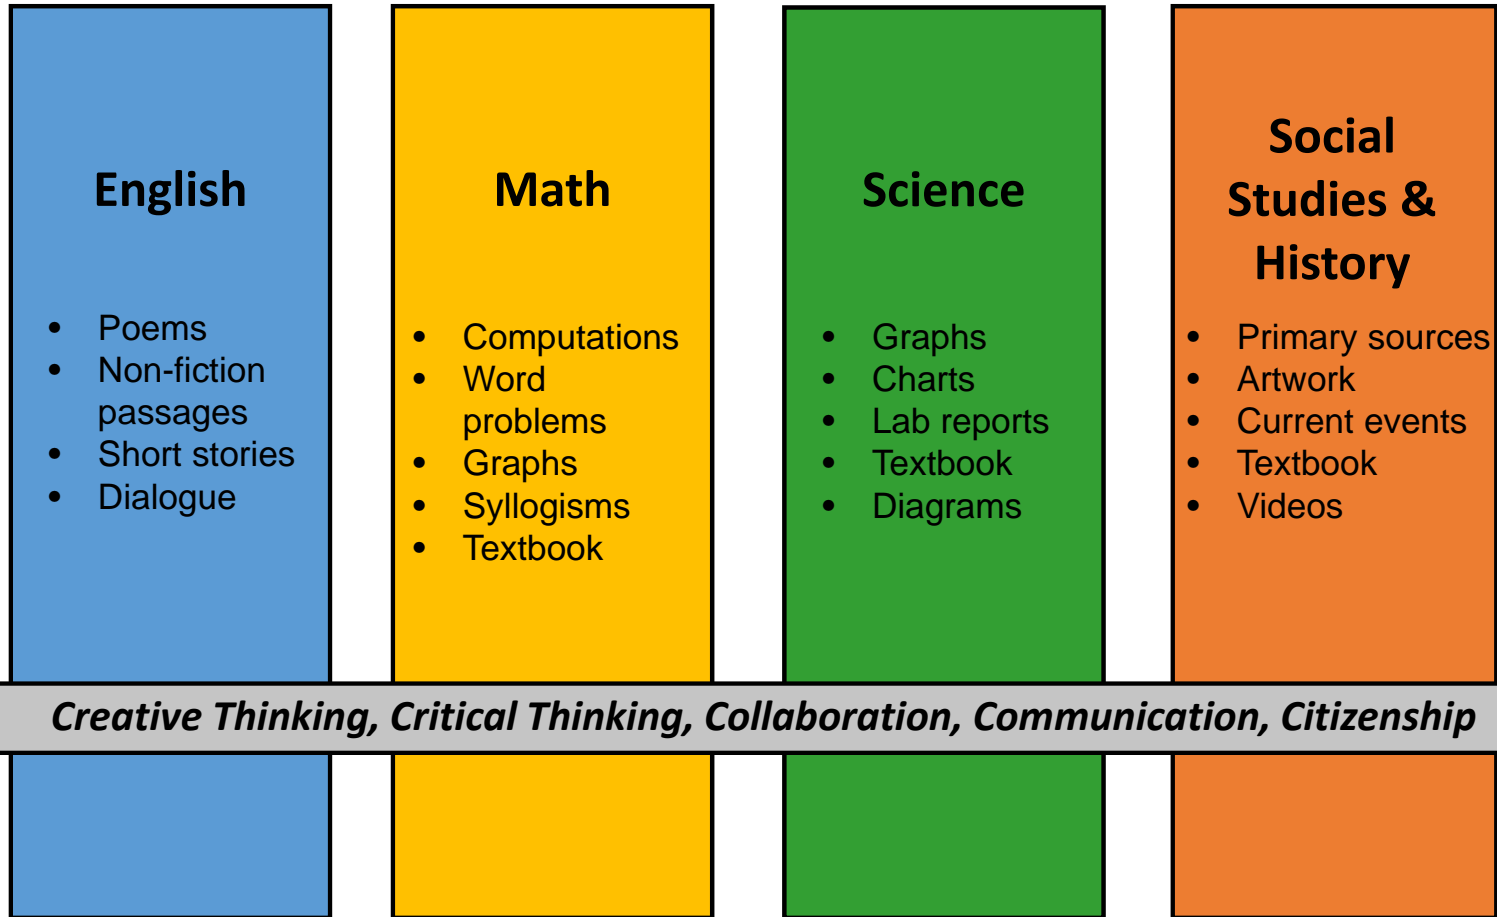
English

- Poems
- Non-fiction passages
- Short stories
- Dialogue

Math

- Computations
- Word problems
- Graphs
- Syllogisms
- Textbook

Science

- Graphs
- Charts
- Lab reports
- Textbook
- Diagrams

Social Studies & History

- Primary sources
- Artwork
- Current events
- Textbook
- Videos

Creative Thinking, Critical Thinking, Collaboration, Communication, Citizenship